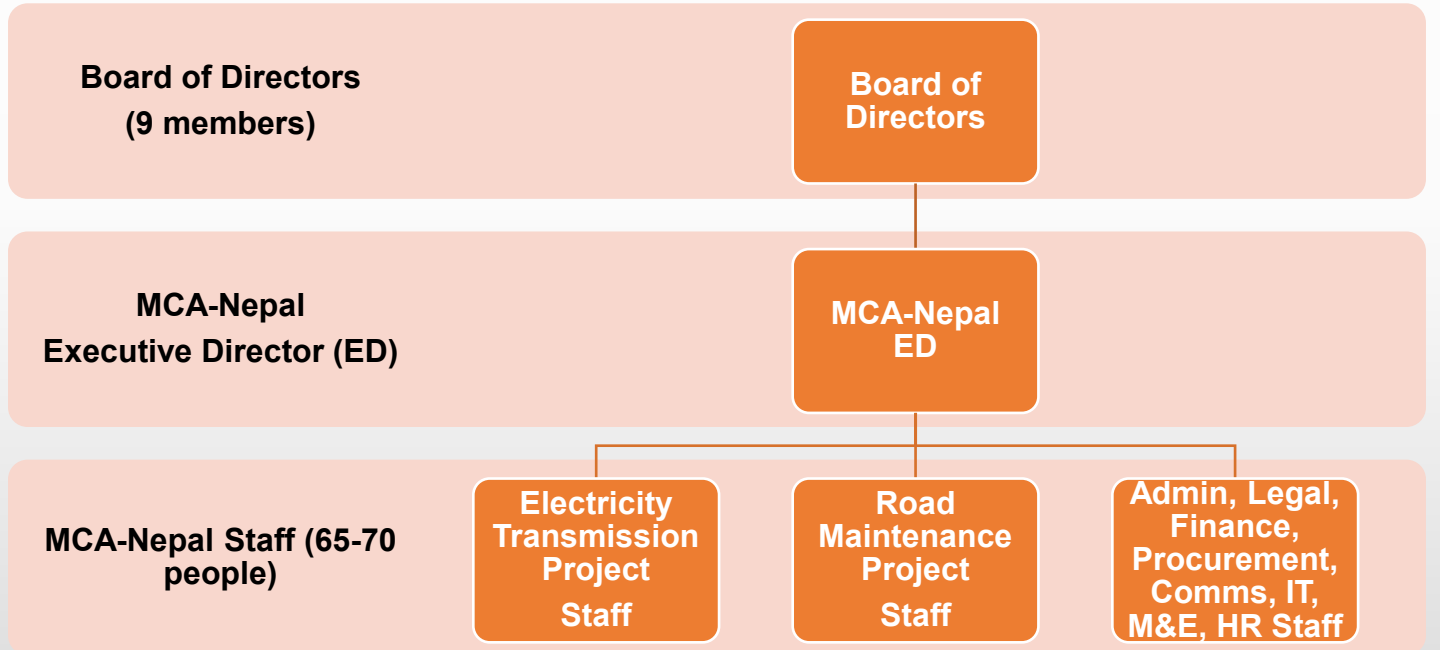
Board of Directors
(9 members)

Board of Directors

MCA-Nepal
Executive Director (ED)

MCA-Nepal ED

MCA-Nepal Staff (65-70 people)

Electricity Transmission Project
Staff

Road Maintenance Project
Staff

Admin, Legal, Finance, Procurement, Comms, IT, M&E, HR Staff